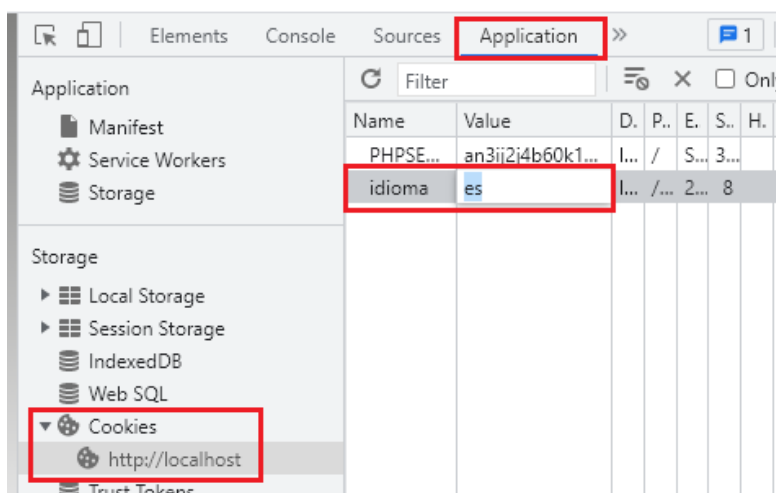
Elements Console Sources Application » 1

Application
Manifest
Service Workers
Storage

Storage
Local Storage
Session Storage
IndexedDB
Web SQL
Cookies
http://localhost
Trust Tokens

Filter ✕ Onl

| Name | Value | D. | P.. | E. | S.. | H. |
|---|---|---|---|---|---|---|
| PHPSE... | an3ij2j4b60k1... | l... | / | S... | 3... | |
| idioma | es | l... | /... | 2... | 8 | |